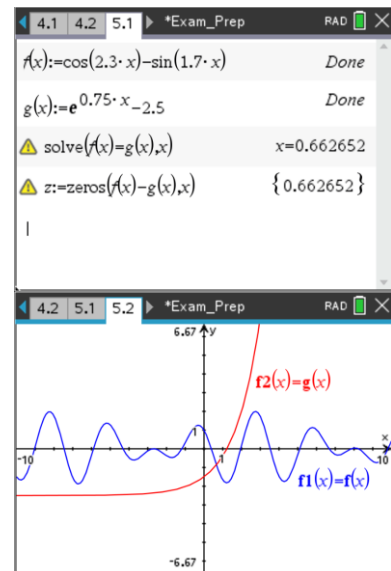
4.1 4.2 5.1 *Exam_Prep RAD

$f(x):=\cos(2.3\cdot x)-\sin(1.7\cdot x)$ Done

$g(x):=e^{0.75\cdot x}-2.5$ Done

solve$(f(x)=g(x),x)$ $x=0.662652$

$z:=$zeros$(f(x)-g(x),x)$ $\{0.662652\}$

4.2 5.1 5.2 *Exam_Prep RAD

6.67 y

$f2(x)=g(x)$

-10

10

x

$f1(x)=f(x)$

-6.67